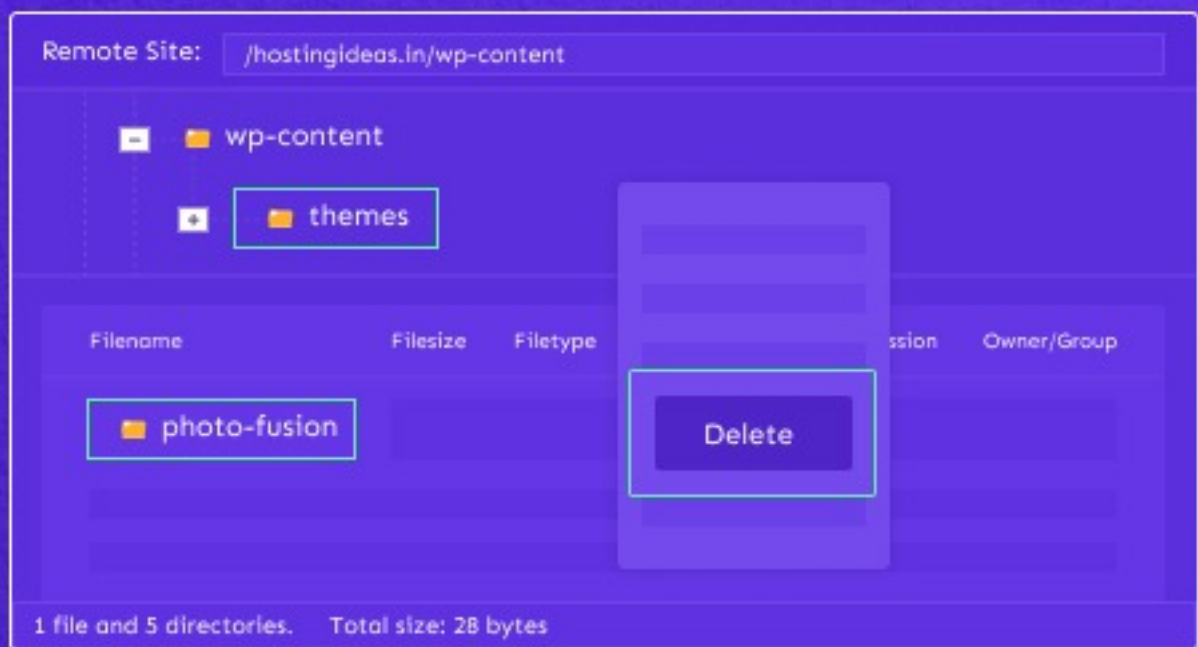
Remote Site: /hostingideas.in/wp-content

wp-content

themes

| Filename | Filesize | Filetype | ssion | Owner/Group |
|---|---|---|---|---|
| photo-fusion | | | | |

Delete

1 file and 5 directories. Total size: 28 bytes